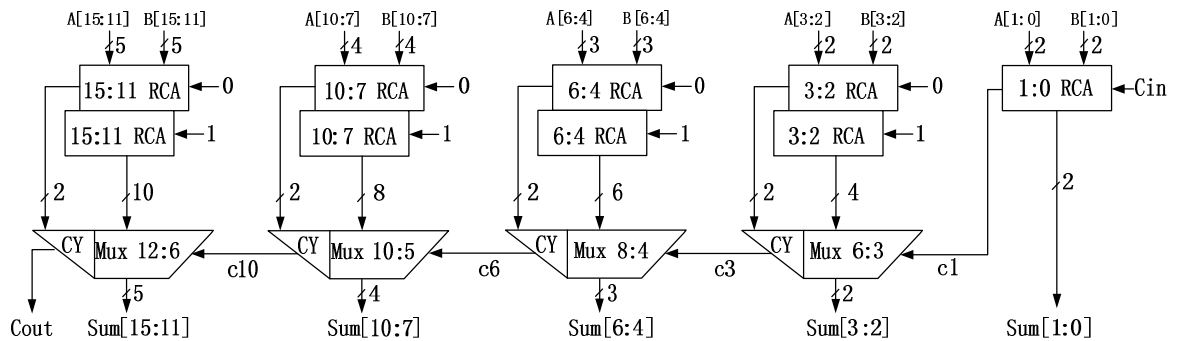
A[15:11] B[15:11]
5 5
15:11 RCA 0
15:11 RCA 1
2 10
CY Mux 12:6
5
Cout Sum[15:11]

A[10:7] B[10:7]
4 4
10:7 RCA 0
10:7 RCA 1
2 8
CY Mux 10:5
c10
4
Sum[10:7]

A[6:4] B[6:4]
3 3
6:4 RCA 0
6:4 RCA 1
2 6
CY Mux 8:4
c6
3
Sum[6:4]

A[3:2] B[3:2]
2 2
3:2 RCA 0
3:2 RCA 1
2 4
CY Mux 6:3
c3
2
Sum[3:2]

A[1:0] B[1:0]
2 2
1:0 RCA Cin
c1
2
Sum[1:0]